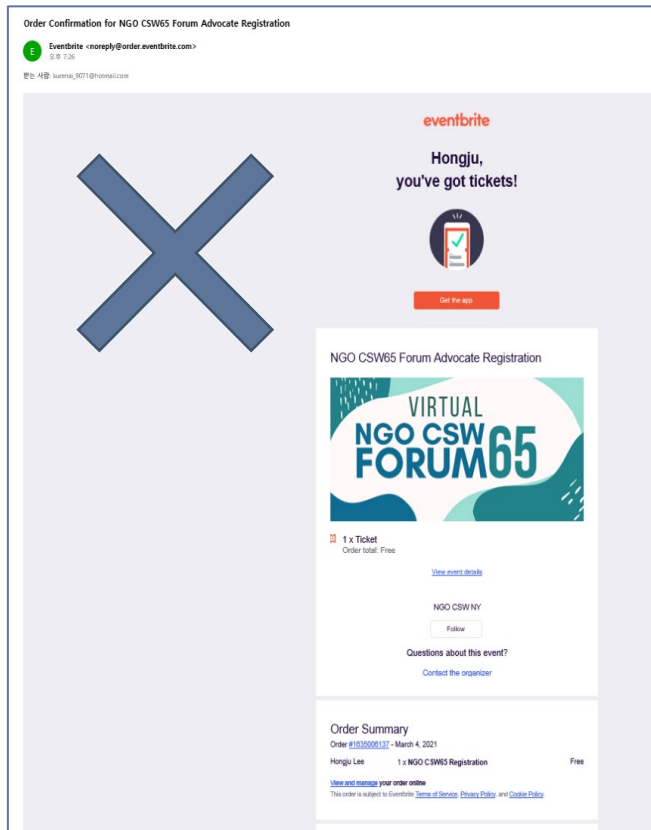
Order Confirmation for NGO CSW65 Forum Advocate Registration

E

Eventbrite <noreply@order.eventbrite.com>
오후 7:26

받는 사람: kuennai_9071@hotmail.com

eventbrite

Hongju,
you've got tickets!

Get the app

NGO CSW65 Forum Advocate Registration

VIRTUAL
NGO CSW
FORUM65

1 x Ticket
Order total: Free

View event details

NGO CSW NY

Follow

Questions about this event?

Contact the organizer

Order Summary

Order #1635006137 - March 4, 2021

| Hongju Lee | 1 x NGO CSW65 Registration | Free |
|---|---|---|

View and manage your order online

This order is subject to Eventbrite Terms of Service, Privacy Policy, and Cookie Policy.